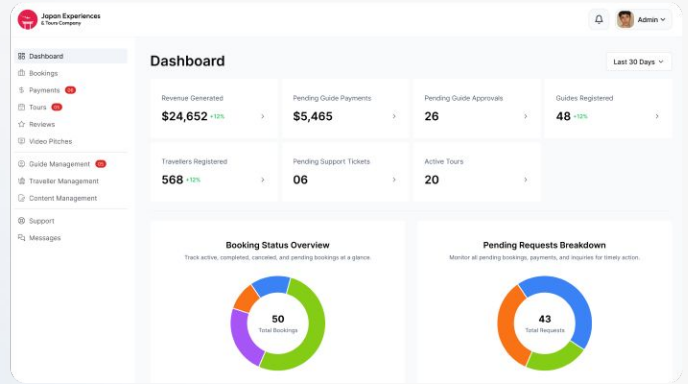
Japan Experiences & Tours Company

Admin

Dashboard
Bookings
Payments 24
Tours 26
Reviews
Video Pitches
Guide Management 26
Traveller Management
Content Management
Support
Messages

Dashboard

Last 30 Days

Revenue Generated
$24,652 +12%

Pending Guide Payments
$5,465

Pending Guide Approvals
26

Guides Registered
48 +12%

Travellers Registered
568 +12%

Pending Support Tickets
06

Active Tours
20

Booking Status Overview
Track active, completed, canceled, and pending bookings at a glance.

50
Total Bookings

Pending Requests Breakdown
Monitor all pending bookings, payments, and inquiries for timely action.

43
Total Requests